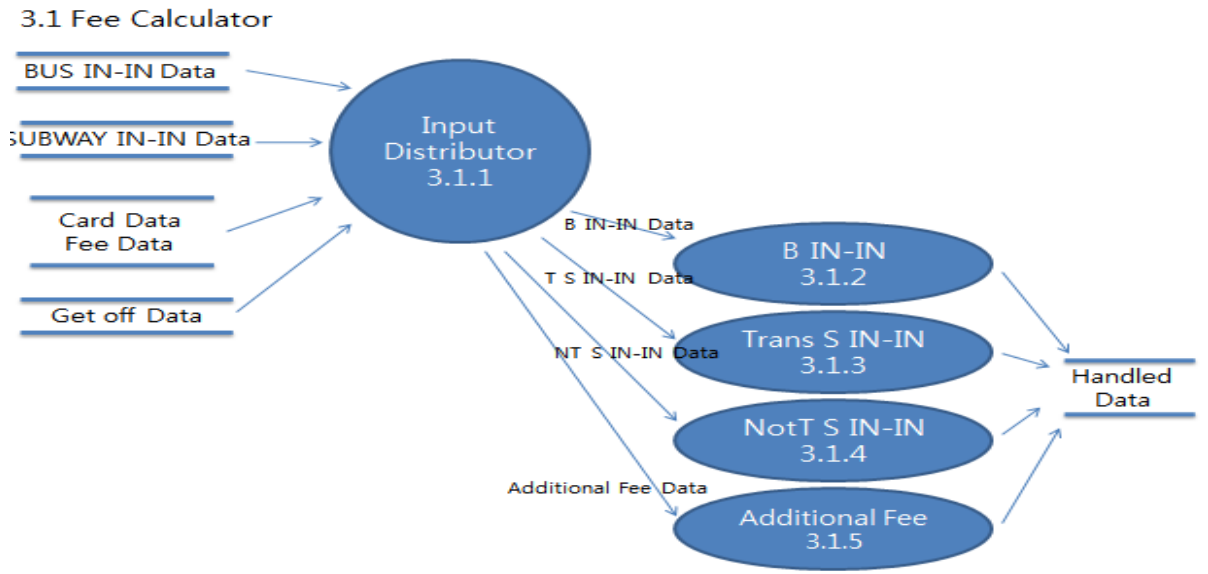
3.1 Fee Calculator

BUS IN-IN Data

SUBWAY IN-IN Data

Card Data
Fee Data

Get off Data

Input Distributor 3.1.1

B IN-IN Data

T S IN-IN Data

NT S IN-IN Data

Additional Fee Data

B IN-IN 3.1.2

Trans S IN-IN 3.1.3

NotT S IN-IN 3.1.4

Additional Fee 3.1.5

Handled Data